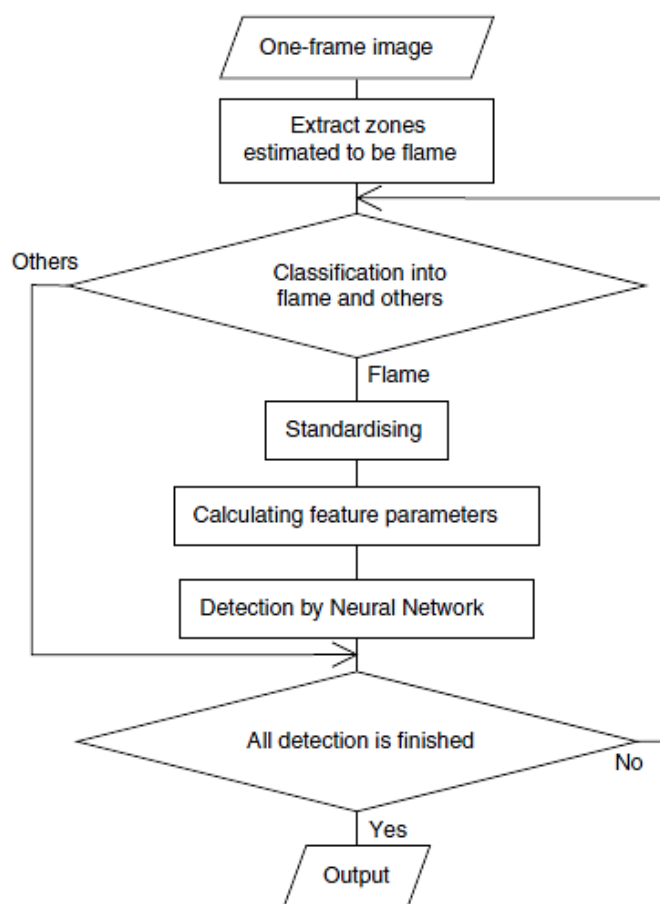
One-frame image

Extract zones estimated to be flame

Others

Classification into flame and others

Flame

Standardising

Calculating feature parameters

Detection by Neural Network

All detection is finished

No

Yes

Output